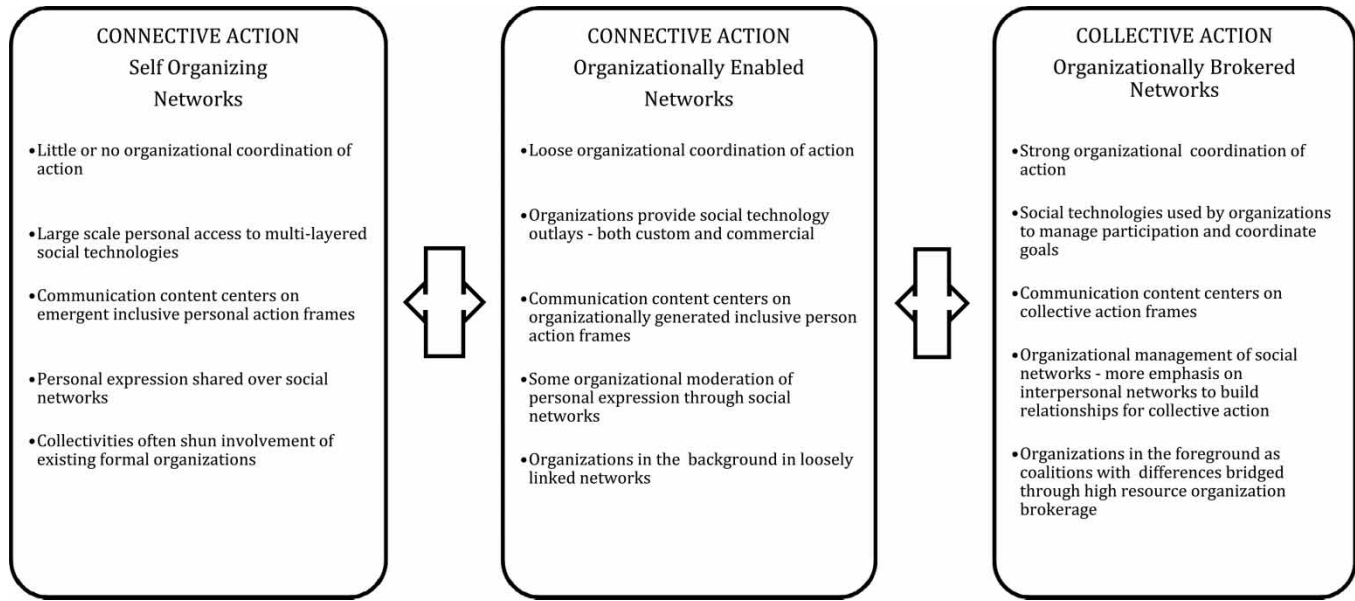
CONNECTIVE ACTION
Self Organizing
Networks

•Little or no organizational coordination of action

•Large scale personal access to multi-layered social technologies

•Communication content centers on emergent inclusive personal action frames

•Personal expression shared over social networks

•Collectivities often shun involvement of existing formal organizations

CONNECTIVE ACTION
Organizationally Enabled
Networks

•Loose organizational coordination of action

•Organizations provide social technology outlays - both custom and commercial

•Communication content centers on organizationally generated inclusive person action frames

•Some organizational moderation of personal expression through social networks

•Organizations in the background in loosely linked networks

COLLECTIVE ACTION
Organizationally Brokered
Networks

•Strong organizational coordination of action

•Social technologies used by organizations to manage participation and coordinate goals

•Communication content centers on collective action frames

•Organizational management of social networks - more emphasis on interpersonal networks to build relationships for collective action

•Organizations in the foreground as coalitions with differences bridged through high resource organization brokerage